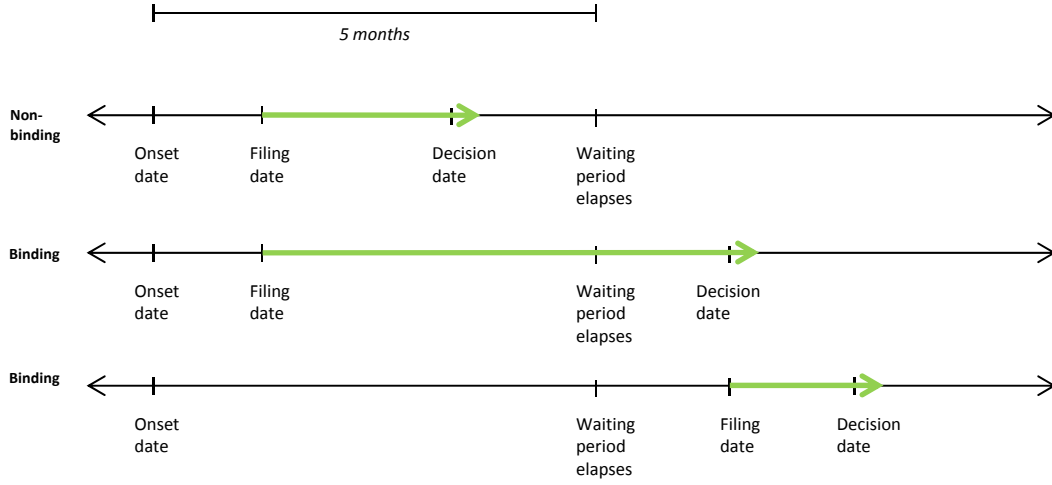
5 months

Non-binding

Onset date

Filing date

Decision date

Waiting period elapses

Binding

Onset date

Filing date

Waiting period elapses

Decision date

Binding

Onset date

Waiting period elapses

Filing date

Decision date